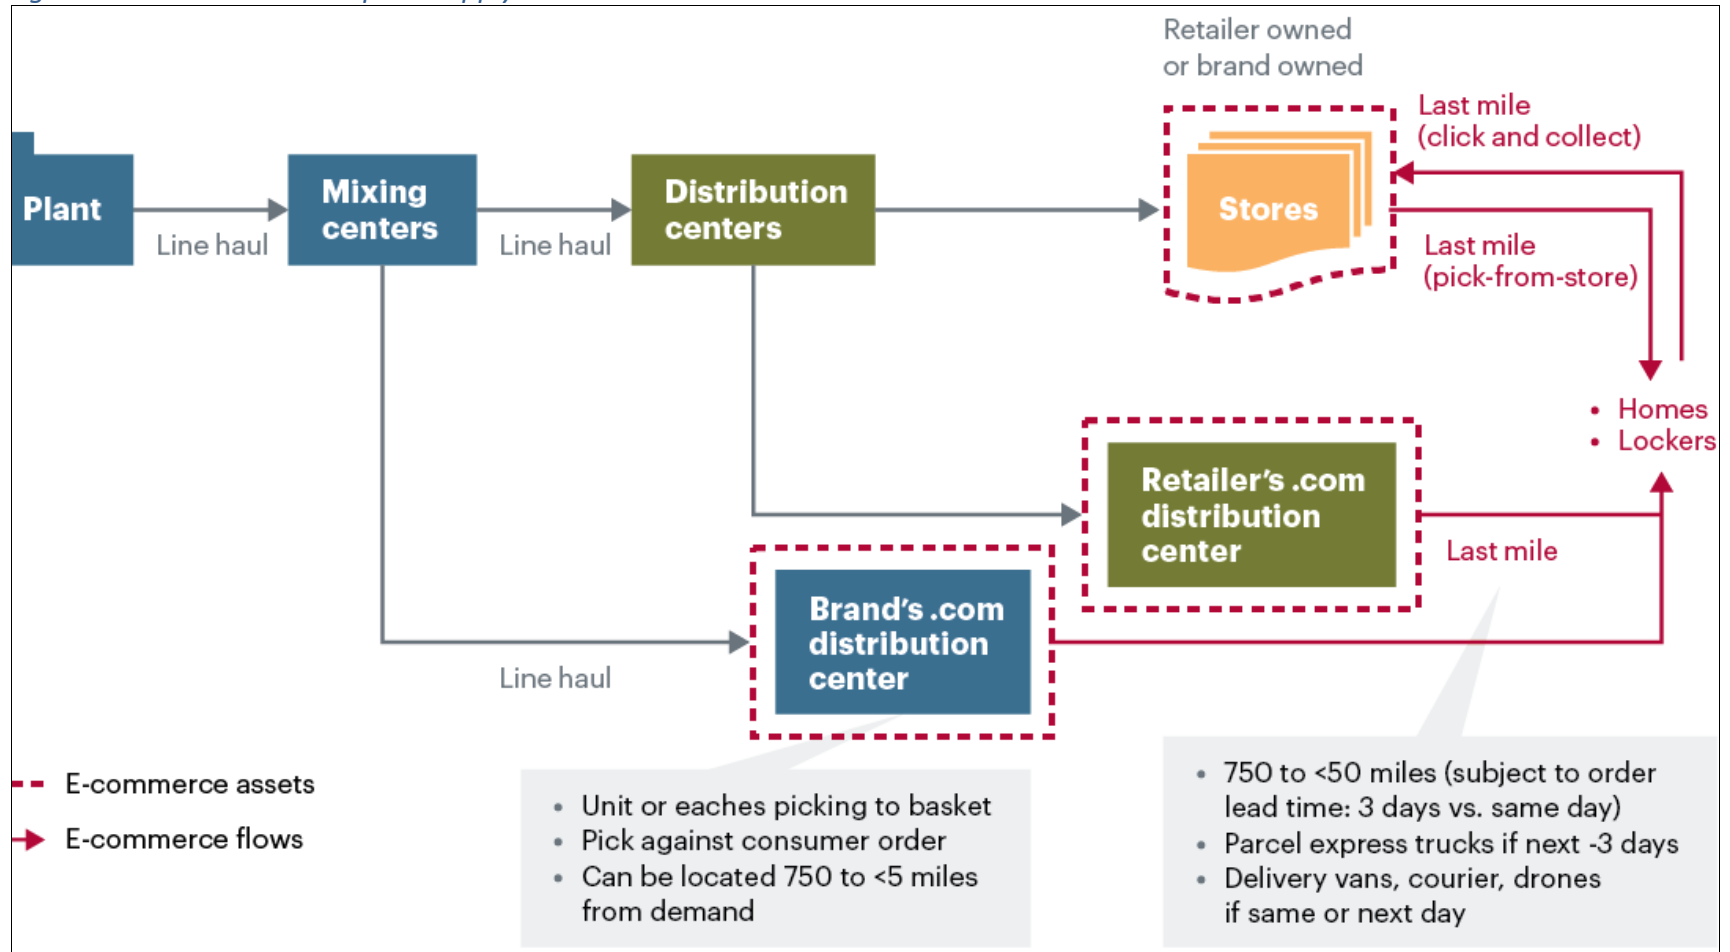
Retailer owned or brand owned

Last mile (click and collect)

Plant

Line haul

Mixing centers

Line haul

Distribution centers

Stores

Last mile (pick-from-store)

• Homes
• Lockers

Retailer's .com distribution center

Last mile

Brand's .com distribution center

Line haul

E-commerce assets

E-commerce flows

• Unit or eaches picking to basket
• Pick against consumer order
• Can be located 750 to <5 miles from demand

• 750 to <50 miles (subject to order lead time: 3 days vs. same day)
• Parcel express trucks if next -3 days
• Delivery vans, courier, drones if same or next day